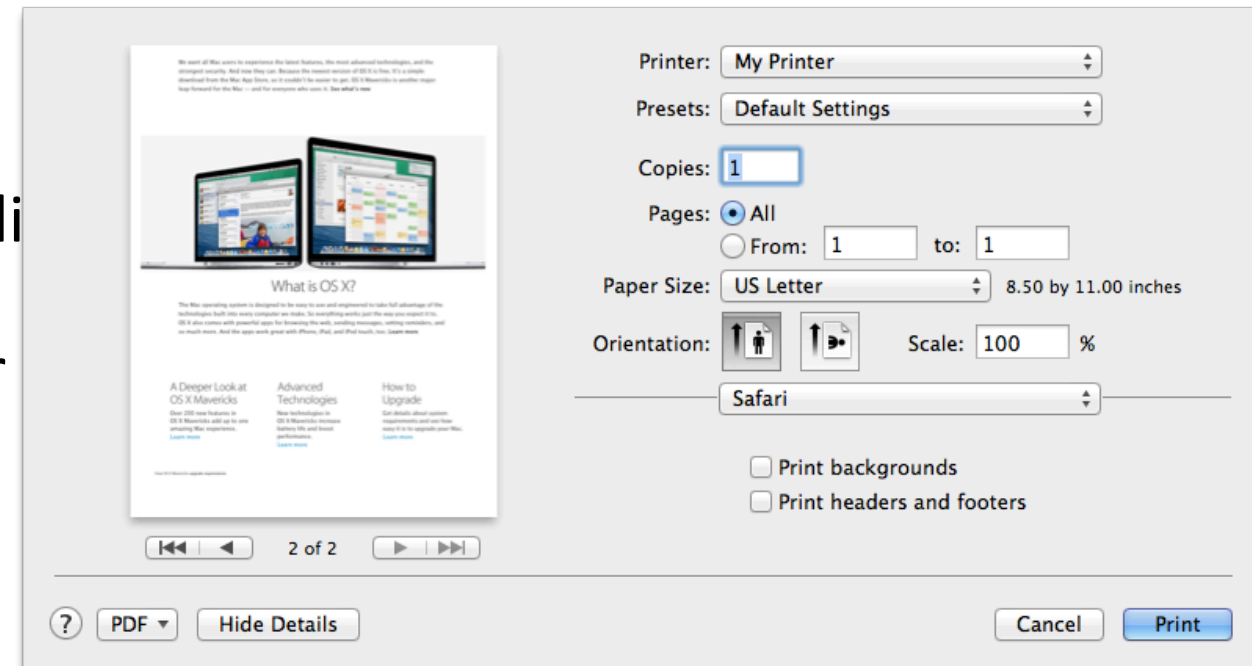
We want all Mac users to experience the latest features, the most advanced technologies, and the strongest security. And now they can. Because the newest version of OS X is free. It's a simple download from the Mac App Store, so it couldn't be easier to get. OS X Mavericks is another major leap forward for the Mac — and for everyone who uses it. See what's new

What is OS X?

The Mac operating system is designed to be easy to use and engineered to take full advantage of the technologies built into every computer we make. So everything works just the way you expect it to. OS X also comes with powerful apps for browsing the web, sending messages, setting reminders, and so much more. And the apps work great with iPhone, iPad, and iPod touch, too. Learn more

A Deeper Look at OS X Mavericks
Over 200 new features in OS X Mavericks add up to one amazing Mac experience. Learn more

Advanced Technologies
New technologies in OS X Mavericks increase battery life and boost performance. Learn more

How to Upgrade
Get details about system requirements and see how easy it is to upgrade your Mac. Learn more

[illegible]

2 of 2

Printer: My Printer
Presets: Default Settings
Copies: 1
Pages: All
From: 1 to: 1
Paper Size: US Letter 8.50 by 11.00 inches
Orientation:
Scale: 100 %
Safari
Print backgrounds
Print headers and footers

li
r

?
PDF
Hide Details
Cancel
Print